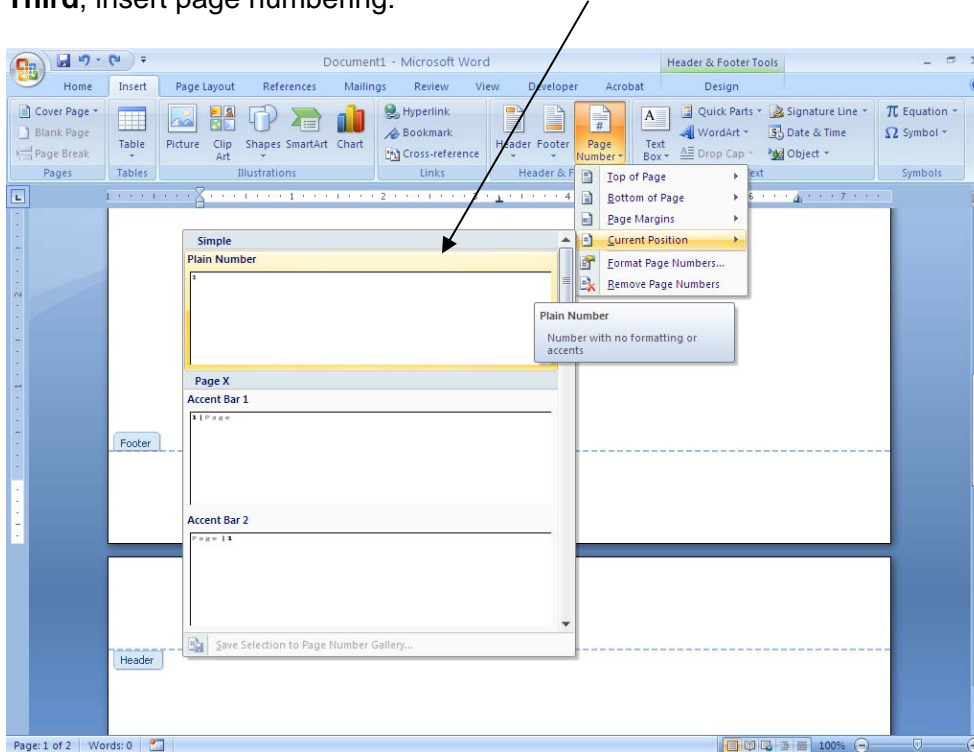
**Third**, insert page numbering.

Document1 - Microsoft Word

Header & Footer Tools

Home Insert Page Layout References Mailings Review View Developer Acrobat Design

Cover Page
Blank Page
Page Break
Pages

Table
Tables

Picture Clip Art Shapes SmartArt Chart
Illustrations

Hyperlink
Bookmark
Cross-reference
Links

Header Footer Page Number
Header & F

Text Box

Quick Parts WordArt Drop Cap
Signature Line Date & Time Object
ext

Equation Symbol
Symbols

Top of Page
Bottom of Page
Page Margins
Current Position
Format Page Numbers...
Remove Page Numbers

Simple
Plain Number
1

Plain Number
Number with no formatting or accents

Page X
Accent Bar 1
1 | Page

Accent Bar 2
Page | 1

Save Selection to Page Number Gallery...

Footer

Header

Page: 1 of 2 Words: 0

100%